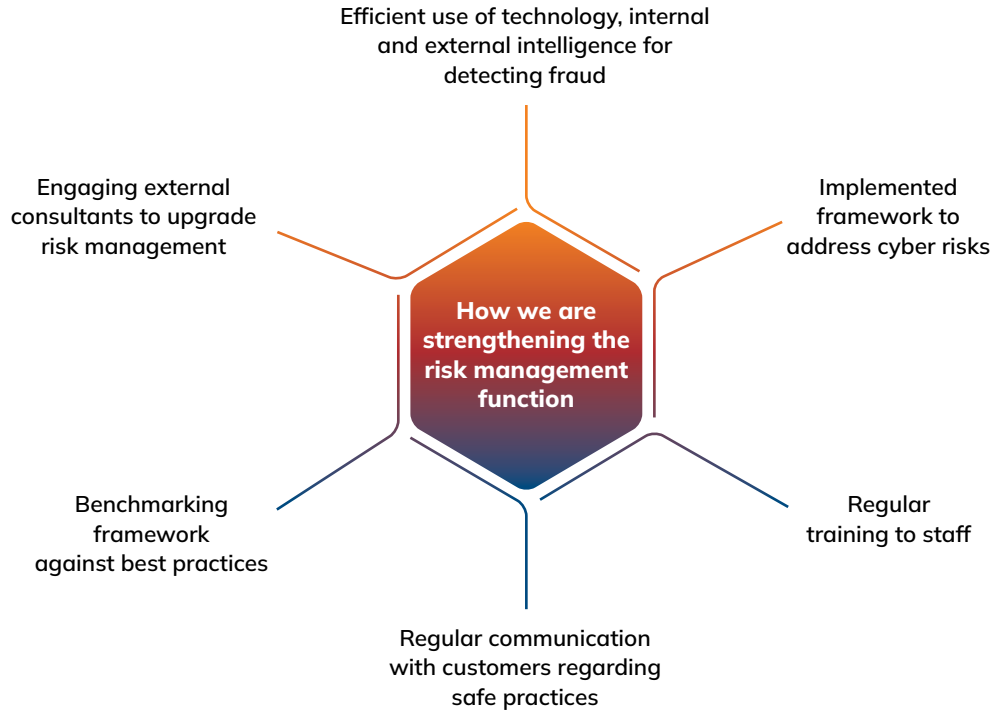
Efficient use of technology, internal and external intelligence for detecting fraud

Engaging external consultants to upgrade risk management

Implemented framework to address cyber risks

How we are strengthening the risk management function

Benchmarking framework against best practices

Regular training to staff

Regular communication with customers regarding safe practices